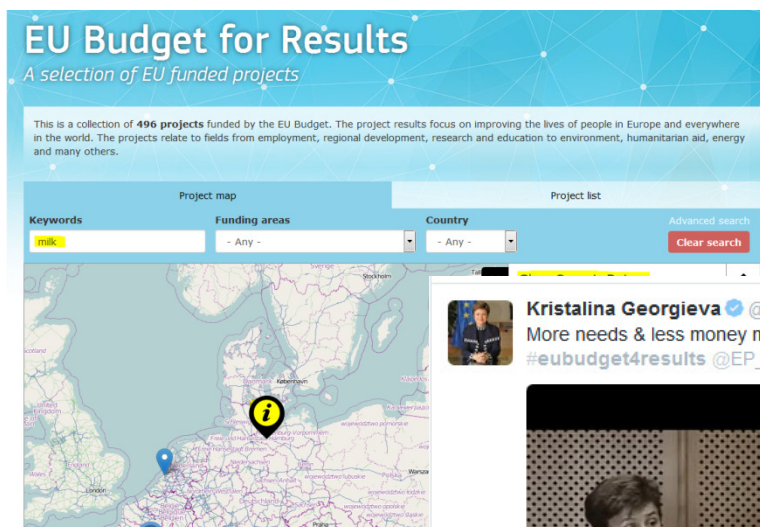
EU Budget for Results

A selection of EU funded projects

This is a collection of 496 projects funded by the EU Budget. The project results focus on improving the lives of people in Europe and everywhere in the world. The projects relate to fields from employment, regional development, research and education to environment, humanitarian aid, energy and many others.

Project map | Project list

Keywords
milk

Funding areas
- Any -

Country
- Any -

Advanced search

Clear search

Stockholm

København

London

Warsza

Praha

Kristalina Georgieva @

More needs & less money m

#eubudget4results @EP_